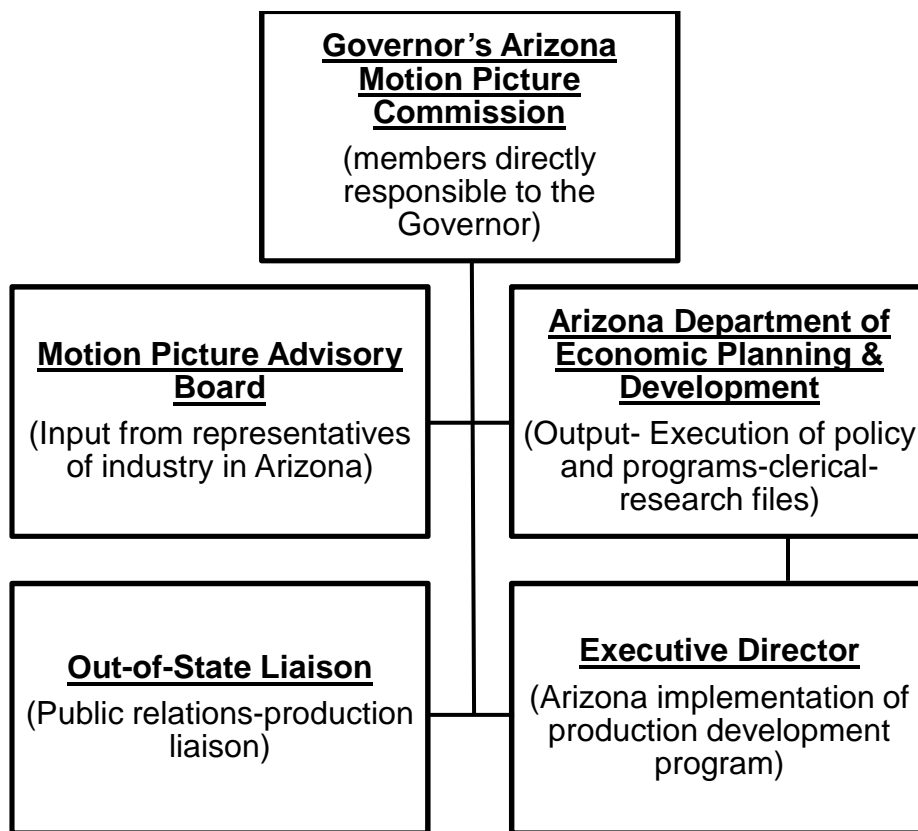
Governor's Arizona Motion Picture Commission
(members directly responsible to the Governor)

Motion Picture Advisory Board
(Input from representatives of industry in Arizona)

Arizona Department of Economic Planning & Development
(Output- Execution of policy and programs-clerical-research files)

Out-of-State Liaison
(Public relations-production liaison)

Executive Director
(Arizona implementation of production development program)